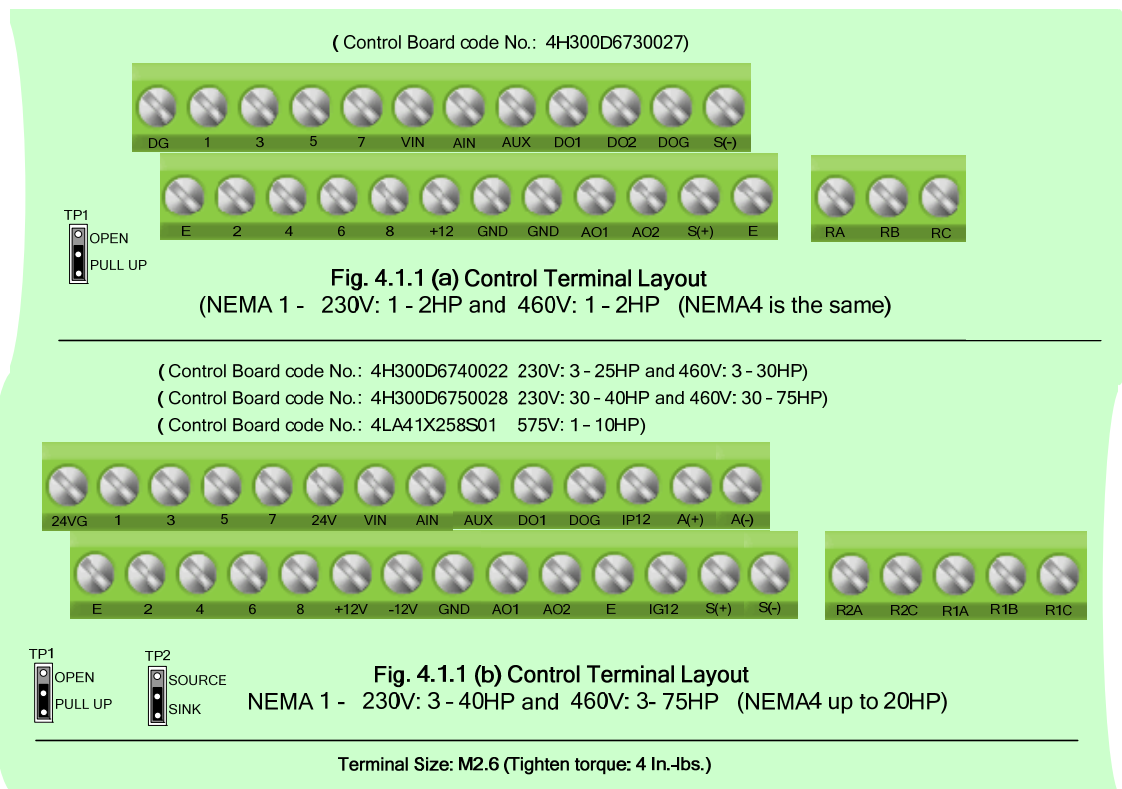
( Control Board code No.: 4H300D6730027)

DG 1 3 5 7 VIN AIN AUX DO1 DO2 DOG S(-)

E 2 4 6 8 +12 GND GND AO1 AO2 S(+) E

RA RB RC

TP1
OPEN
PULL UP

Fig. 4.1.1 (a) Control Terminal Layout
(NEMA 1 - 230V: 1 - 2HP and 460V: 1 – 2HP (NEMA4 is the same)

( Control Board code No.: 4H300D6740022 230V: 3 – 25HP and 460V: 3 – 30HP)
( Control Board code No.: 4H300D6750028 230V: 30 – 40HP and 460V: 30 – 75HP)
( Control Board code No.: 4LA41X258S01 575V: 1 – 10HP)

24VG 1 3 5 7 24V VIN AIN AUX DO1 DOG IP12 A(+) A(-)

E 2 4 6 8 +12V -12V GND AO1 AO2 E IG12 S(+) S(-)

R2A R2C R1A R1B R1C

TP1
OPEN
PULL UP

TP2
SOURCE
SINK

Fig. 4.1.1 (b) Control Terminal Layout
NEMA 1 - 230V: 3 – 40HP and 460V: 3- 75HP (NEMA4 up to 20HP)

Terminal Size: M2.6 (Tighten torque: 4 In.-lbs.)